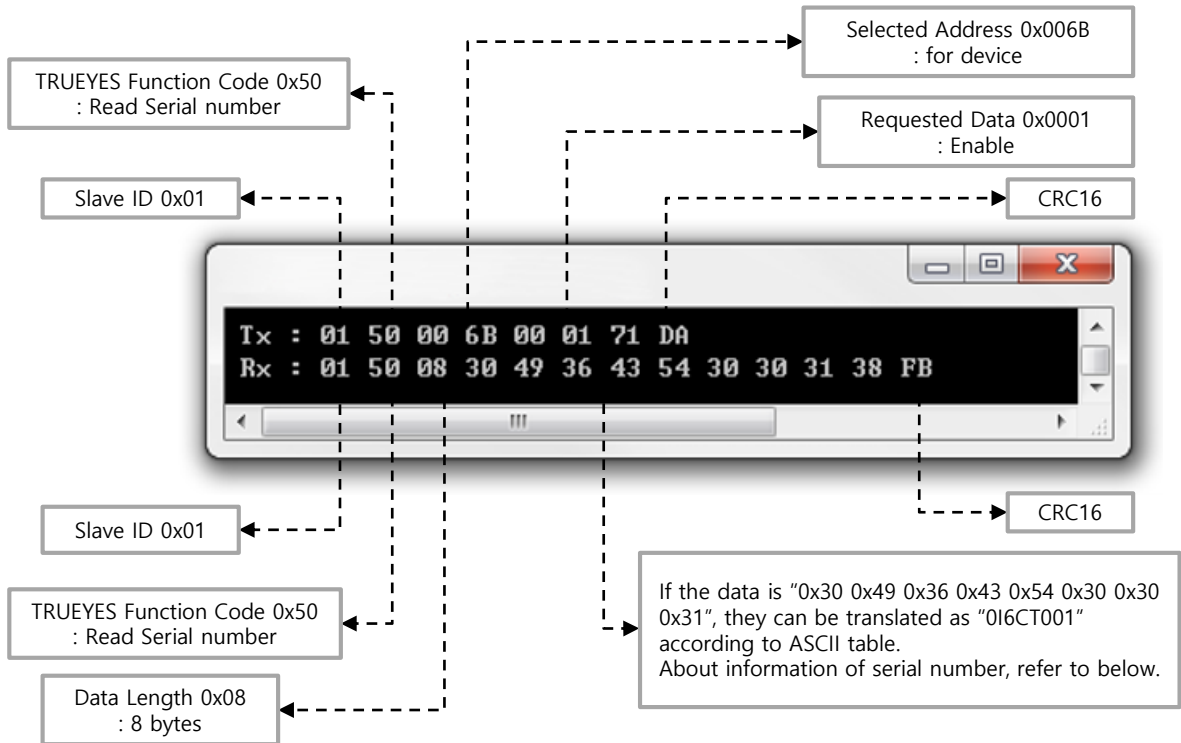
Selected Address 0x006B
: for device

TRUEYES Function Code 0x50
: Read Serial number

Requested Data 0x0001
: Enable

Slave ID 0x01

CRC16

Tx : 01 50 00 6B 00 01 71 DA
Rx : 01 50 08 30 49 36 43 54 30 30 31 38 FB

III

Slave ID 0x01

CRC16

TRUEYES Function Code 0x50
: Read Serial number

If the data is "0x30 0x49 0x36 0x43 0x54 0x30 0x30 0x31", they can be translated as "0I6CT001" according to ASCII table.
About information of serial number, refer to below.

Data Length 0x08
: 8 bytes